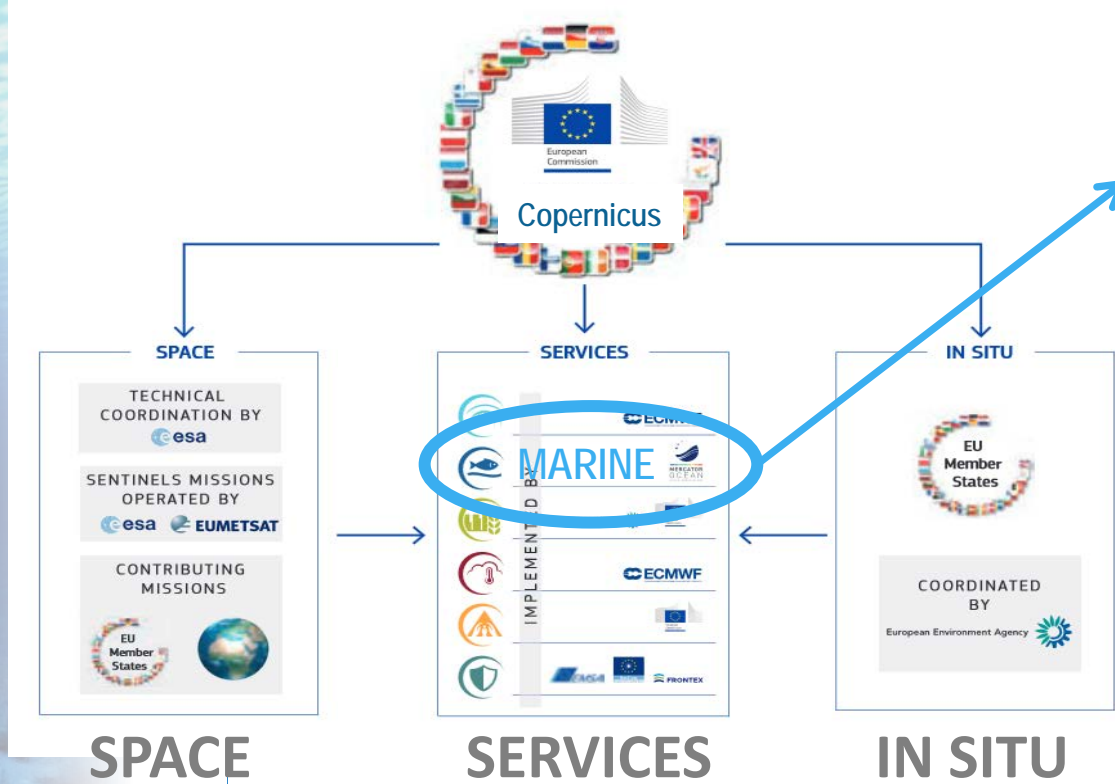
European Commission

Copernicus

SPACE

TECHNICAL COORDINATION BY esa

SENTINELS MISSIONS OPERATED BY esa EUMETSAT

CONTRIBUTING MISSIONS

EU Member States

SERVICES

IMPLEMENTED BY

ECMWF

MARINE

MERCATOR OCEAN

ECMWF

EMSA FRONTEX

IN SITU

EU Member States

COORDINATED BY

European Environment Agency

SPACE

SERVICES

IN SITU